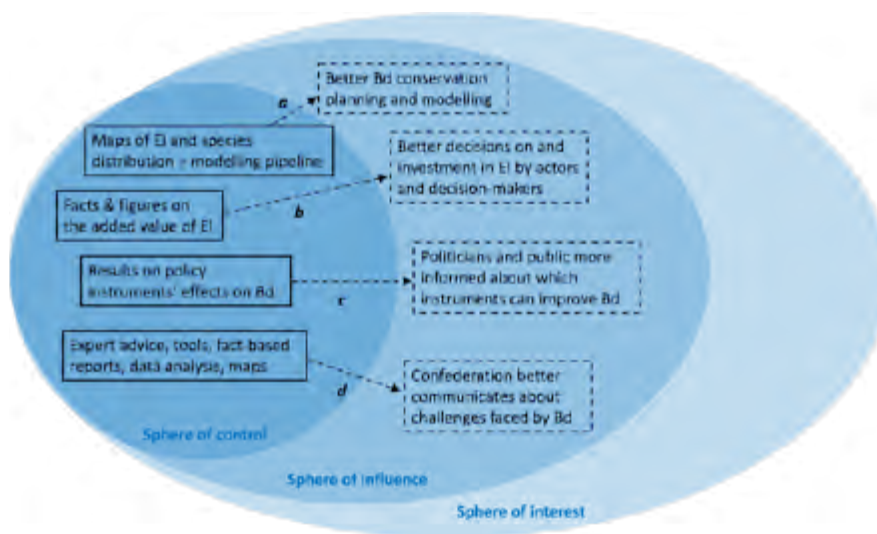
Better Bd conservation planning and modelling

a

Maps of EI and species distribution – modelling pipeline

Better decisions on and investment in EI by actors and decision-makers

Facts & figures on the added value of EI

b

Results on policy instruments' effects on Bd

Politicians and public more informed about which instruments can improve Bd

c

Expert advice, tools, fact-based reports, data analysis, maps

d

Confederation better communicates about challenges faced by Bd

Sphere of control

Sphere of influence

Sphere of interest